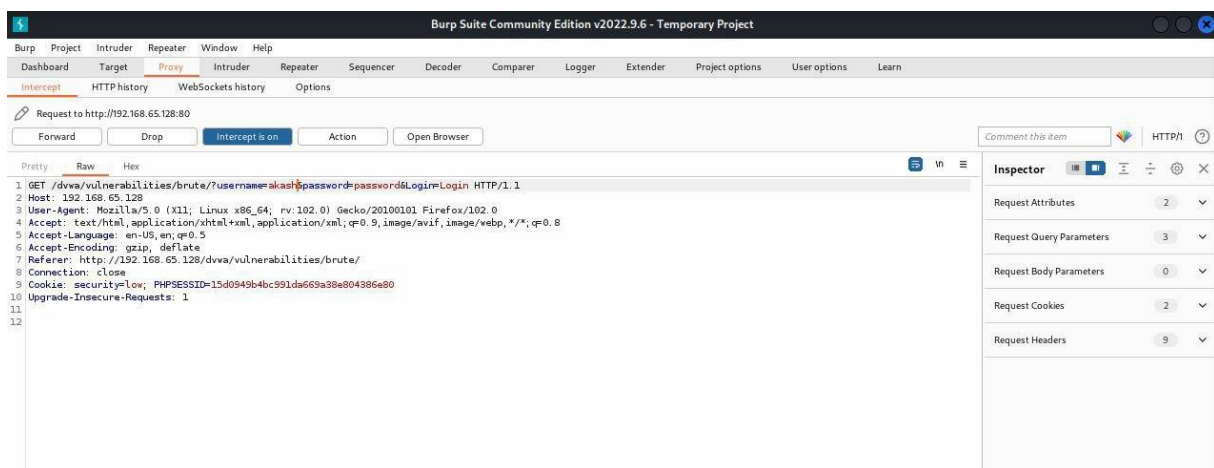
Burp Suite Community Edition v2022.9.6 - Temporary Project

Burp Project Intruder Repeater Window Help

Dashboard Target Proxy Intruder Repeater Sequencer Decoder Comparer Logger Extender Project options User options Learn

Intercept HTTP history WebSockets history Options

Request to http://192.168.65.128:80

Forward Drop Intercept is on Action Open Browser

Comment this item HTTP/1

Pretty Raw Hex

1 GET /dvwa/vulnerabilities/brute/?username=akash&password=password&Login=Login HTTP/1.1
2 Host: 192.168.65.128
3 User-Agent: Mozilla/5.0 (X11; Linux x86_64; rv:102.0) Gecko/20100101 Firefox/102.0
4 Accept: text/html,application/xhtml+xml,application/xml;q=0.9,image/avif,image/webp,*/*;q=0.8
5 Accept-Language: en-US,en;q=0.5
6 Accept-Encoding: gzip, deflate
7 Referer: http://192.168.65.128/dvwa/vulnerabilities/brute/
8 Connection: close
9 Cookie: security=low; PHPSESSID=15d0949b4bc991da669a38e804386e80
10 Upgrade-Insecure-Requests: 1
11
12

Inspector

Request Attributes 2
Request Query Parameters 3
Request Body Parameters 0
Request Cookies 2
Request Headers 9